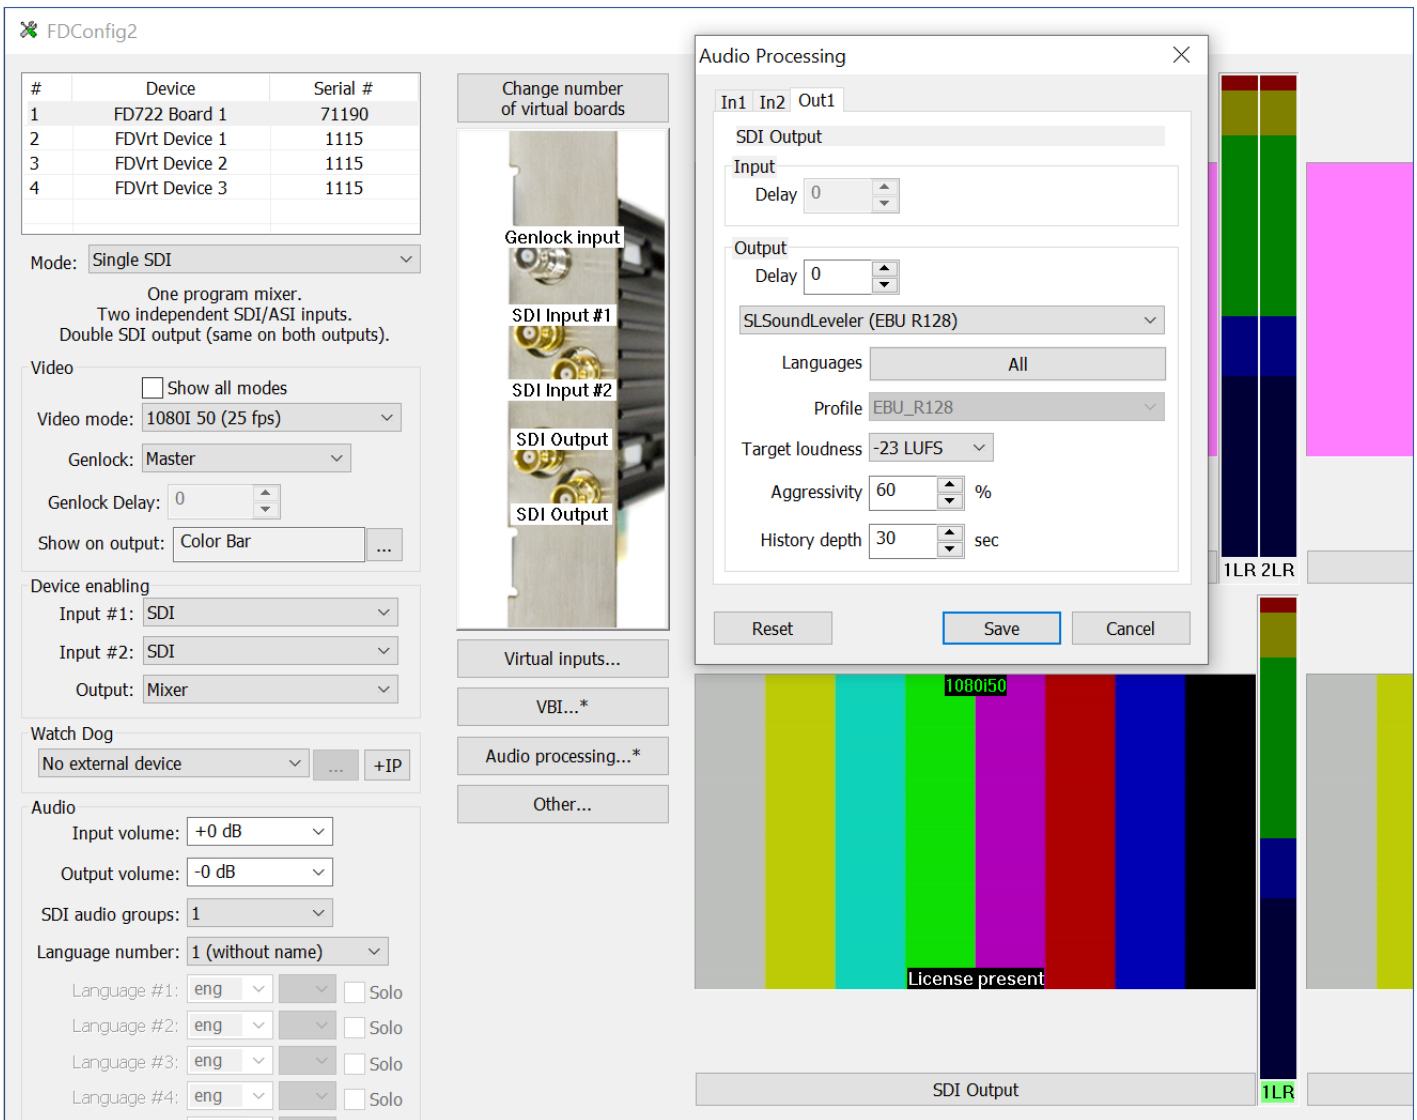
FDConfig2

| # | Device | Serial # |
|---|---|---|
| 1 | FD722 Board 1 | 71190 |
| 2 | FDVrt Device 1 | 1115 |
| 3 | FDVrt Device 2 | 1115 |
| 4 | FDVrt Device 3 | 1115 |

Mode: Single SDI

One program mixer.
Two independent SDI/ASI inputs.
Double SDI output (same on both outputs).

Video
Show all modes
Video mode: 1080I 50 (25 fps)
Genlock: Master
Genlock Delay: 0
Show on output: Color Bar ...

Device enabling
Input #1: SDI
Input #2: SDI
Output: Mixer

Watch Dog
No external device ... +IP

Audio
Input volume: +0 dB
Output volume: -0 dB
SDI audio groups: 1
Language number: 1 (without name)
Language #1: eng Solo
Language #2: eng Solo
Language #3: eng Solo
Language #4: eng Solo

Change number of virtual boards
Genlock input
SDI Input #1
SDI Input #2
SDI Output
SDI Output
Virtual inputs...
VBI...*
Audio processing...*
Other...

Audio Processing
In1 In2 Out1
SDI Output
Input
Delay 0
Output
Delay 0
SLSoundLeveler (EBU R128)
Languages All
Profile EBU_R128
Target loudness -23 LUFS
Aggressivity 60 %
History depth 30 sec
Reset Save Cancel

1LR 2LR
1080i50
License present
SDI Output
1LR